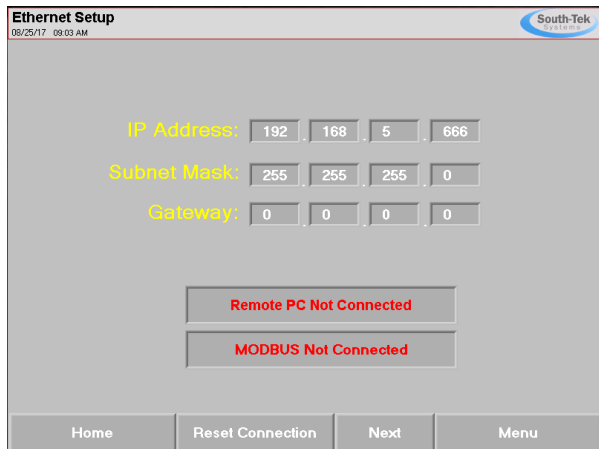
Ethernet Setup
08/25/17 09:03 AM

South-Tek Systems

IP Address: 192 . 168 . 5 . 666

Subnet Mask: 255 . 255 . 255 . 0

Gateway: 0 . 0 . 0 . 0

Remote PC Not Connected

MODBUS Not Connected

Home

Reset Connection

Next

Menu